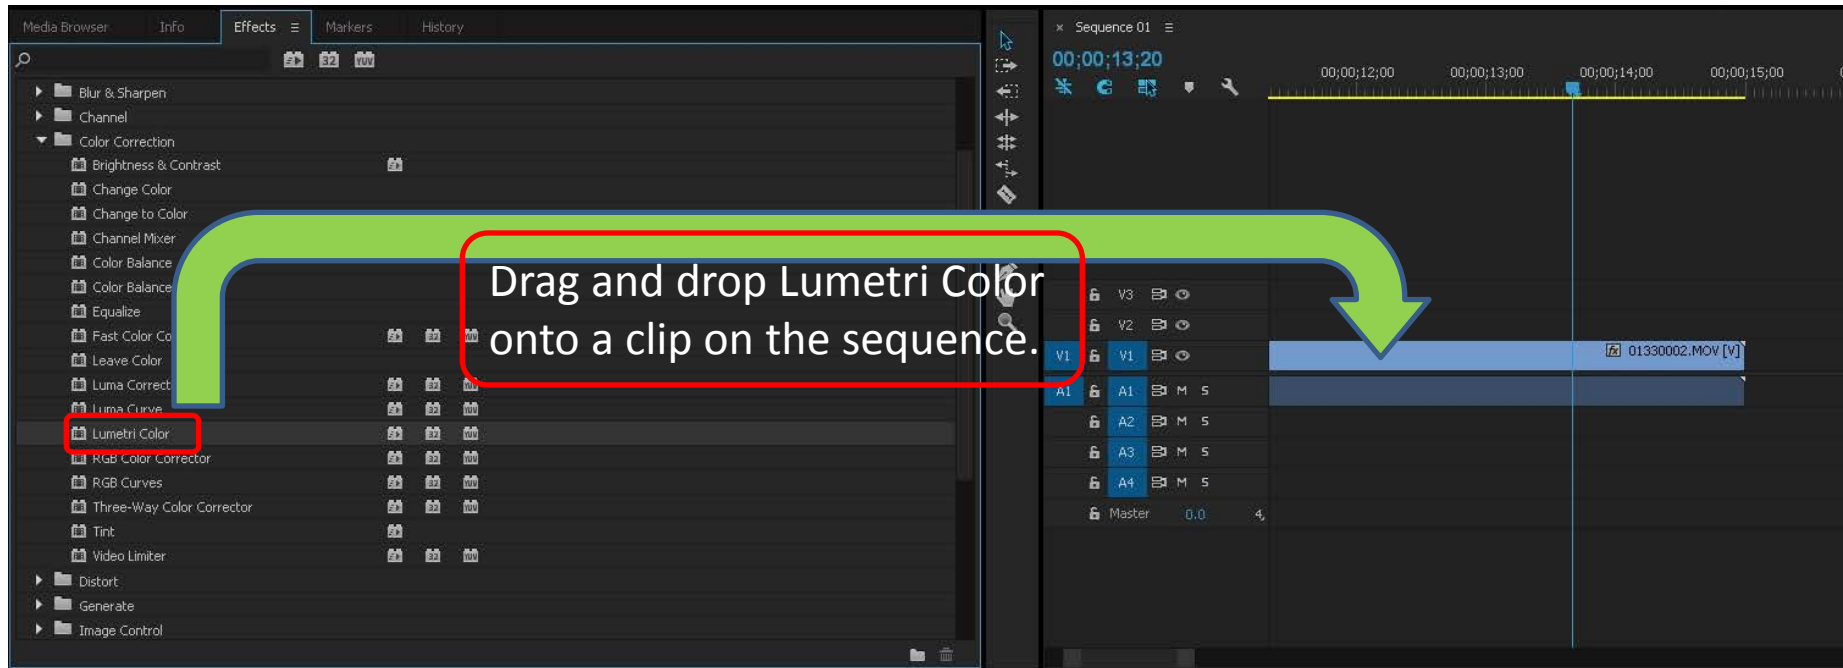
Media Browser Info Effects ≡ Markers History

Blur & Sharpen
Channel
Color Correction
Brightness & Contrast
Change Color
Change to Color
Channel Mixer
Color Balance
Color Balance
Equalize
Fast Color Co
Leave Color
Luma Correct
Luma Curve
Lumetri Color
RGB Color Corrector
RGB Curves
Three-Way Color Corrector
Tint
Video Limiter
Distort
Generate
Image Control

Drag and drop Lumetri Color onto a clip on the sequence.

× Sequence 01 ≡
00;00;13;20
00;00;12;00 00;00;13;00 00;00;14;00 00;00;15;00

V3
V2
V1 V1
01330002.MOV [V]
A1 A1 M S
A2 M S
A3 M S
A4 M S
Master 0.0